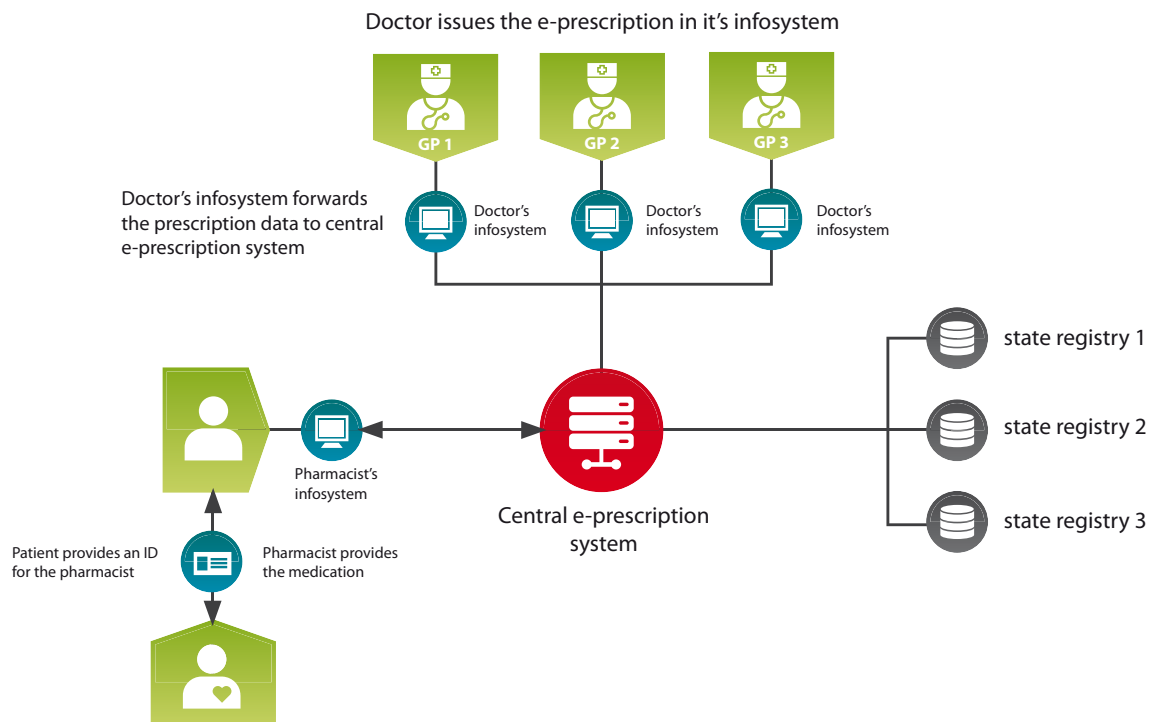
Doctor issues the e-prescription in it's infosystem

GP 1

GP 2

GP 3

Doctor's infosystem forwards the prescription data to central e-prescription system

Doctor's infosystem

Doctor's infosystem

Doctor's infosystem

state registry 1

state registry 2

state registry 3

Pharmacist's infosystem

Central e-prescription system

Patient provides an ID for the pharmacist

Pharmacist provides the medication